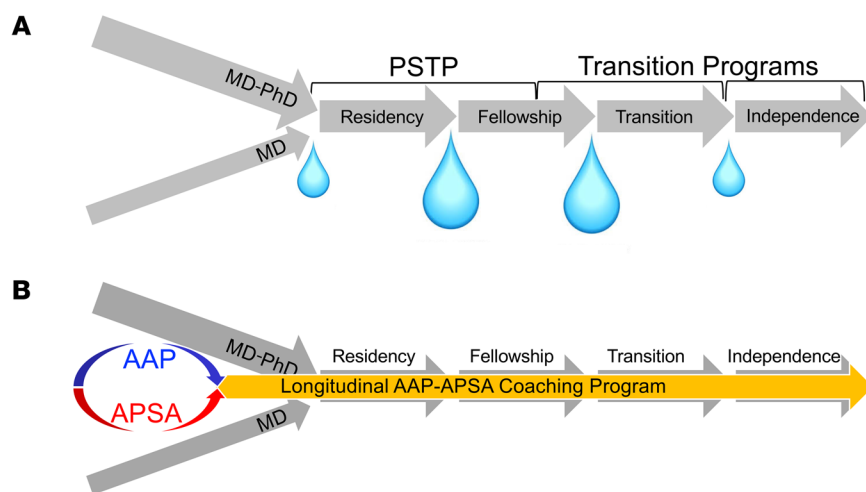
A

PSTP

Transition Programs

MD-PhD

MD

Residency

Fellowship

Transition

Independence

B

MD-PhD

MD

AAP

APSA

Residency

Fellowship

Transition

Independence

Longitudinal AAP-APSA Coaching Program